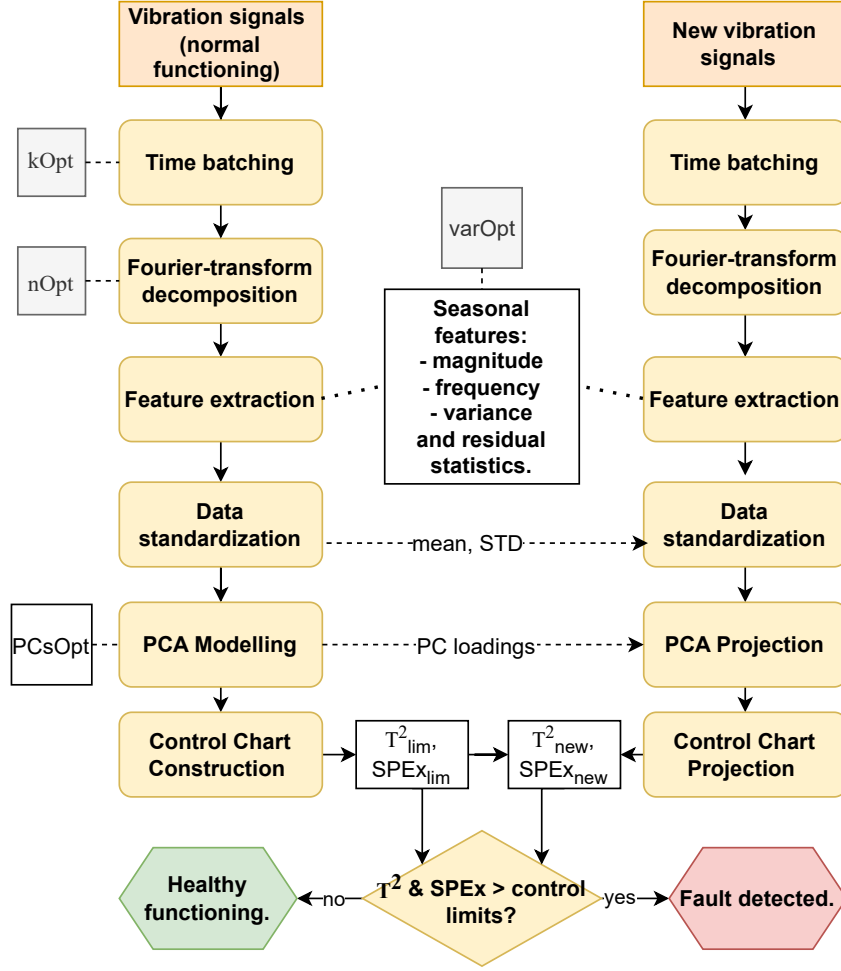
Vibration signals (normal functioning)

kOpt

Time batching

nOpt

Fourier-transform decomposition

Feature extraction

Data standardization

PCsOpt

PCA Modelling

Control Chart Construction

varOpt

Seasonal features:
- magnitude
- frequency
- variance
and residual statistics.

New vibration signals

Time batching

Fourier-transform decomposition

Feature extraction

mean, STD

Data standardization

PC loadings

PCA Projection

$T^2_{lim}$, $SPEx_{lim}$

$T^2_{new}$, $SPEx_{new}$

Control Chart Projection

Healthy functioning.

no

$T^2$ & SPEx > control limits?

yes

Fault detected.